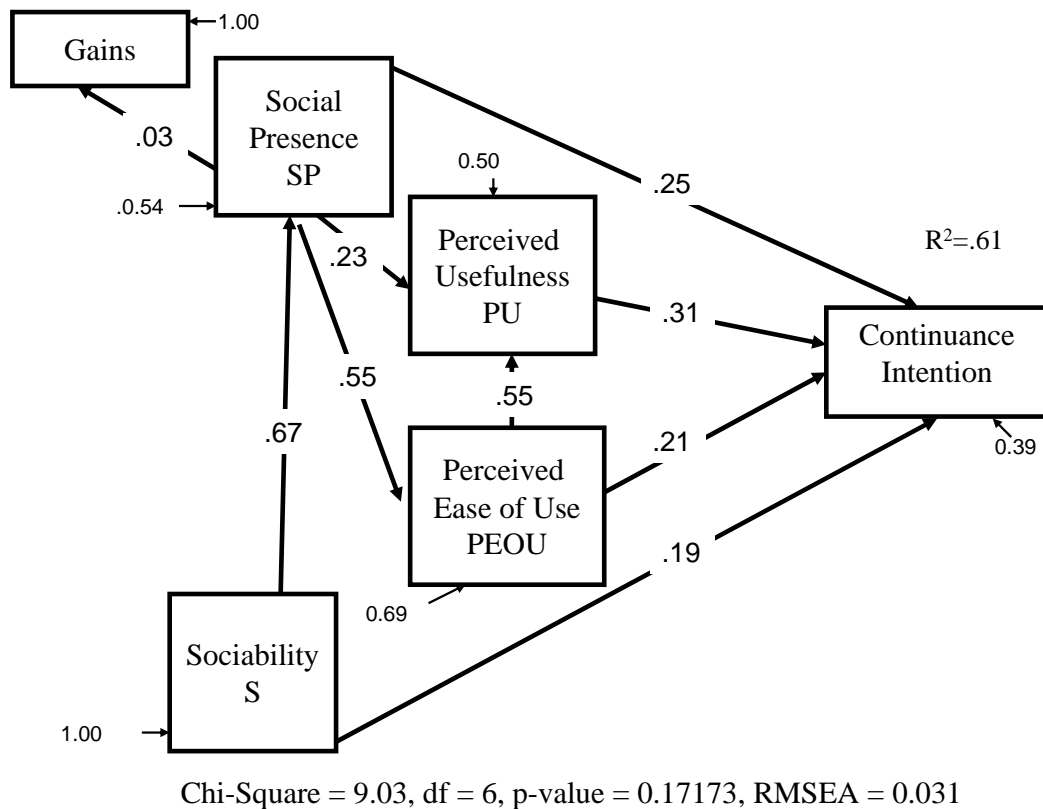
Gains
1.00
Social Presence SP
.03
.0.54
0.50
.25
R$^2$=.61
Perceived Usefulness PU
.23
.31
Continuance Intention
.55
.55
.67
Perceived Ease of Use PEOU
.21
0.39
.19
0.69
Sociability S
1.00

Chi-Square = 9.03, df = 6, p-value = 0.17173, RMSEA = 0.031